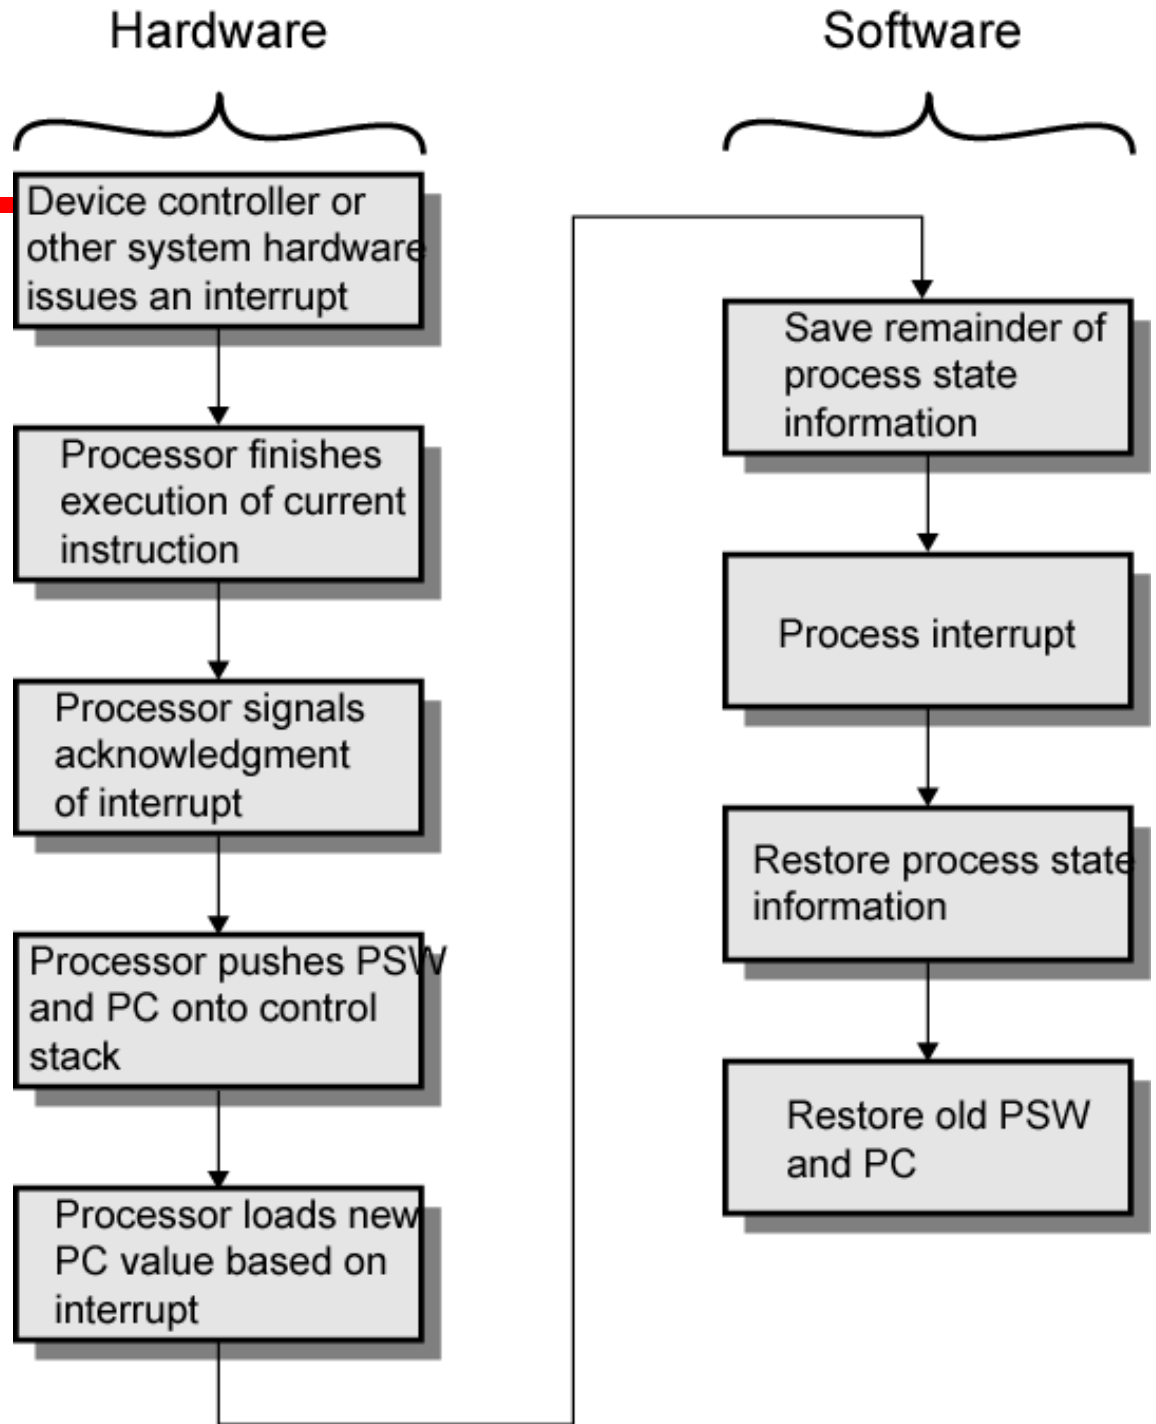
Hardware

Software

Device controller or other system hardware issues an interrupt

Processor finishes execution of current instruction

Processor signals acknowledgment of interrupt

Processor pushes PSW and PC onto control stack

Processor loads new PC value based on interrupt

Save remainder of process state information

Process interrupt

Restore process state information

Restore old PSW and PC